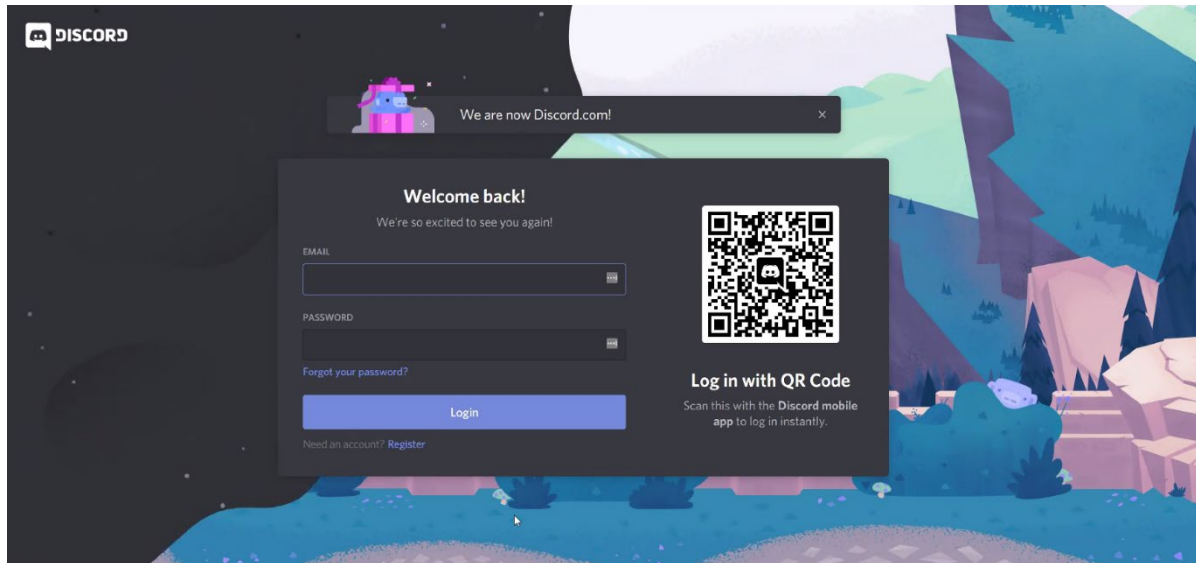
DISCORD

We are now Discord.com!

×

Welcome back!

We're so excited to see you again!

EMAIL

PASSWORD

Forgot your password?

Login

Need an account? Register

Log in with QR Code

Scan this with the **Discord mobile app** to log in instantly.